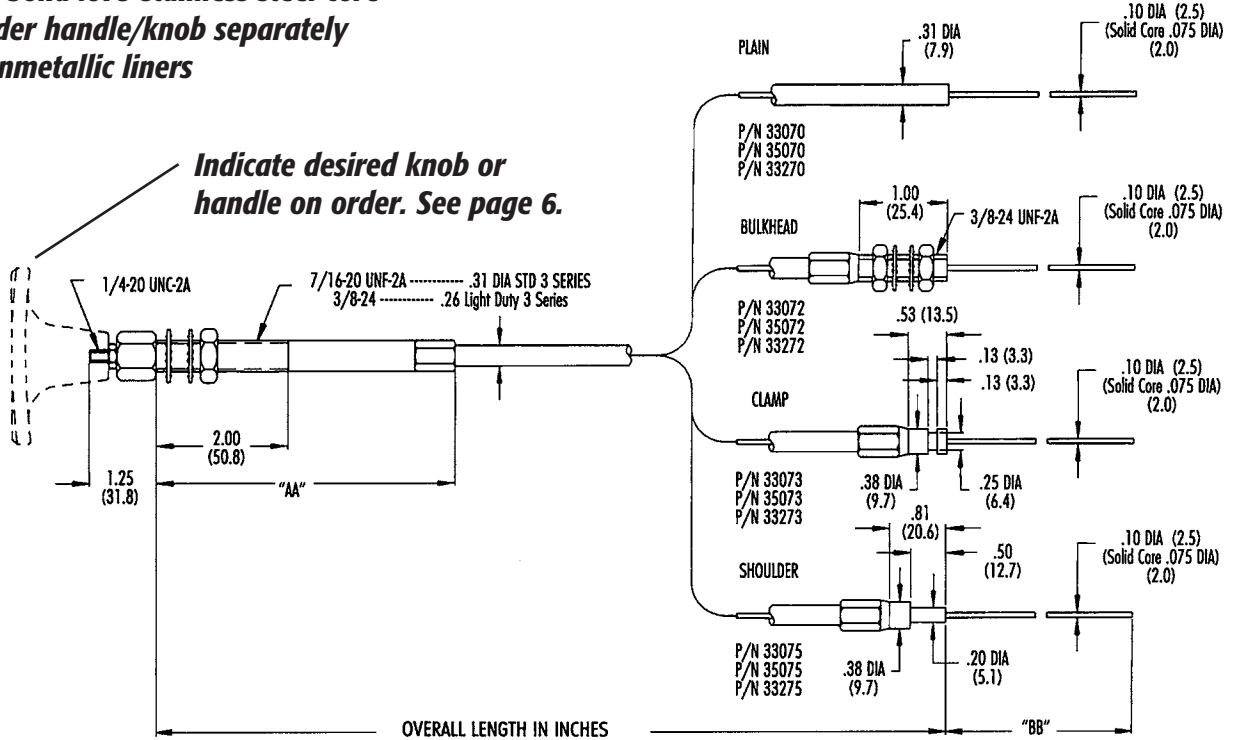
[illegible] stainless steel core
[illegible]der handle/knob separately
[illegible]nmetallic liners

Indicate desired knob or handle on order. See page 6.

1/4-20 UNC-2A

7/16-20 UNF-2A ------------ .31 DIA STD 3 SERIES
3/8-24 ------------ .26 Light Duty 3 Series

2.00
(50.8)

1.25
(31.8)

"AA"

PLAIN

.31 DIA
(7.9)

.10 DIA (2.5)
(Solid Core .075 DIA)
(2.0)

P/N 33070
P/N 35070
P/N 33270

BULKHEAD

1.00
(25.4)

3/8-24 UNF-2A

.10 DIA (2.5)
(Solid Core .075 DIA)
(2.0)

P/N 33072
P/N 35072
P/N 33272

.53 (13.5)

.13 (3.3)

.13 (3.3)

CLAMP

.10 DIA (2.5)
(Solid Core .075 DIA)
(2.0)

P/N 33073
P/N 35073
P/N 33273

.38 DIA
(9.7)

.25 DIA
(6.4)

.81
(20.6)

.50
(12.7)

SHOULDER

.10 DIA (2.5)
(Solid Core .075 DIA)
(2.0)

P/N 33075
P/N 35075
P/N 33275

.38 DIA
(9.7)

.20 DIA
(5.1)

OVERALL LENGTH IN INCHES

"BB"